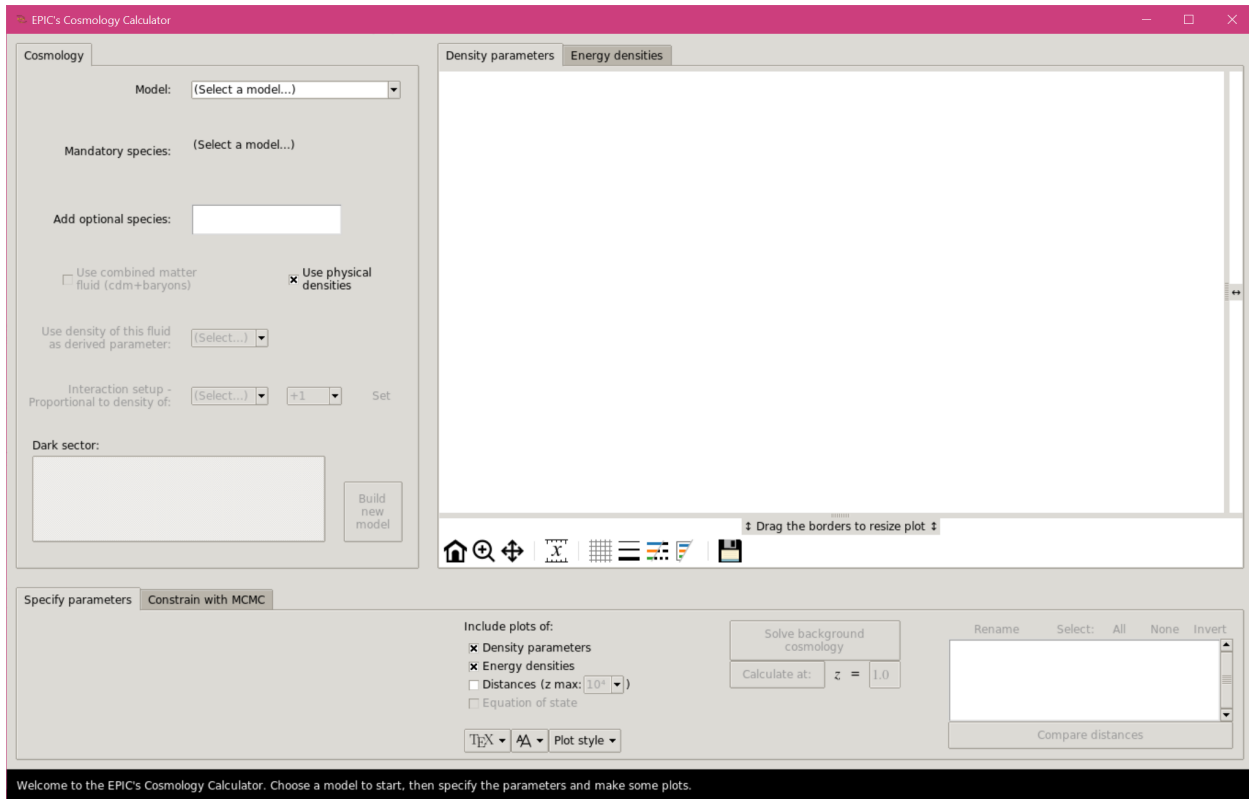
EPIC's Cosmology Calculator

Cosmology

Model: (Select a model...)

Mandatory species: (Select a model...)

Add optional species:

Use combined matter fluid (cdm+baryons)

Use physical densities

Use density of this fluid as derived parameter: (Select...)

Interaction setup - Proportional to density of: (Select...) +1 Set

Dark sector:

Build new model

Density parameters | Energy densities

↕ Drag the borders to resize plot ↕

Specify parameters | Constrain with MCMC

Include plots of:
Density parameters
Energy densities
Distances (z max: $10^4$)
Equation of state

TEX ▾ A ▾ Plot style ▾

Solve background cosmology

Calculate at: $z$ = 1.0

Rename Select: All None Invert

Compare distances

Welcome to the EPIC's Cosmology Calculator. Choose a model to start, then specify the parameters and make some plots.